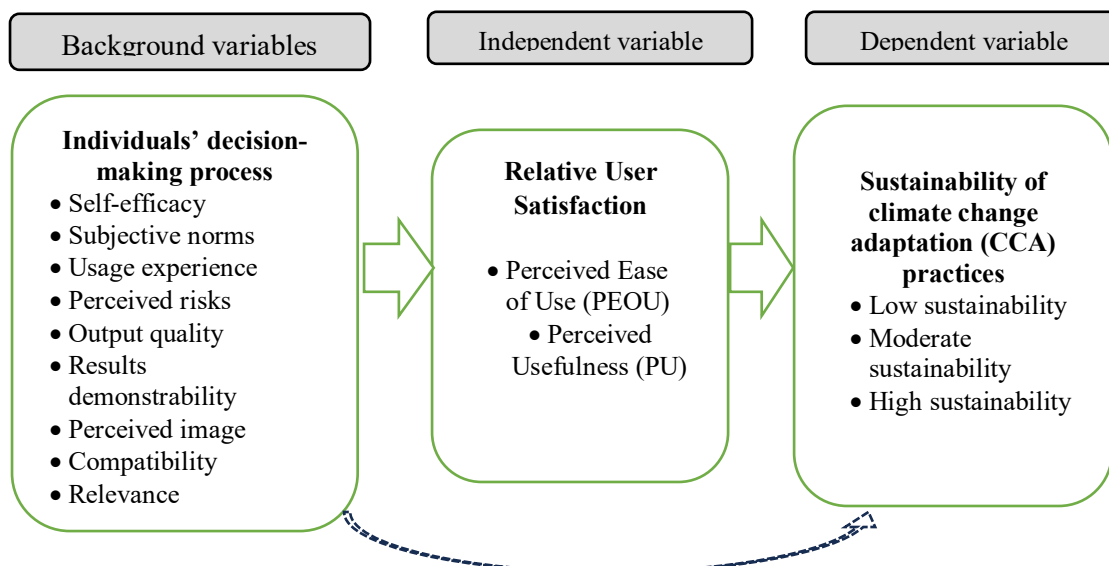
Background variables

Independent variable

Dependent variable

**Individuals' decision-making process**
• Self-efficacy
• Subjective norms
• Usage experience
• Perceived risks
• Output quality
• Results demonstrability
• Perceived image
• Compatibility
• Relevance

**Relative User Satisfaction**
• Perceived Ease of Use (PEOU)
• Perceived Usefulness (PU)

**Sustainability of climate change adaptation (CCA) practices**
• Low sustainability
• Moderate sustainability
• High sustainability